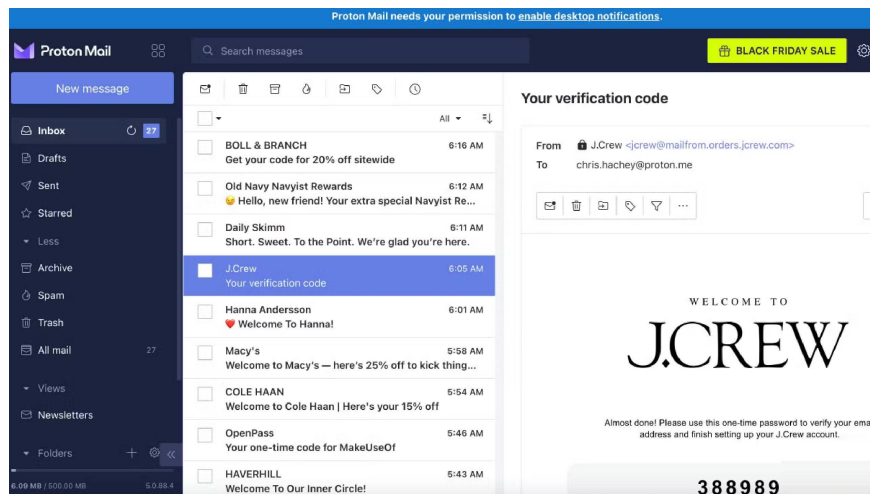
Proton Mail needs your permission to enable desktop notifications.

Proton Mail

Search messages

BLACK FRIDAY SALE

New message

Inbox 27
Drafts
Sent
Starred
Less
Archive
Spam
Trash
All mail 27
Views
Newsletters
Folders

6.09 MB / 500.00 MB 5.0.88.4

All

BOLL & BRANCH 6:16 AM
Get your code for 20% off sitewide

Old Navy Navyist Rewards 6:12 AM
😊 Hello, new friend! Your extra special Navyist Re...

Daily Skimm 6:11 AM
Short. Sweet. To the Point. We're glad you're here.

J.Crew 6:05 AM
Your verification code

Hanna Andersson 6:01 AM
❤️ Welcome To Hanna!

Macy's 5:58 AM
Welcome to Macy's — here's 25% off to kick thing...

COLE HAAN 5:54 AM
Welcome to Cole Haan | Here's your 15% off

OpenPass 5:46 AM
Your one-time code for MakeUseOf

HAVERHILL 5:43 AM
Welcome To Our Inner Circle!

Your verification code

From J.Crew <jcrew@mailfrom.orders.jcrew.com>
To chris.hachey@proton.me

WELCOME TO
J.CREW

Almost done! Please use this one-time password to verify your ema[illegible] address and finish setting up your J.Crew account.

388989